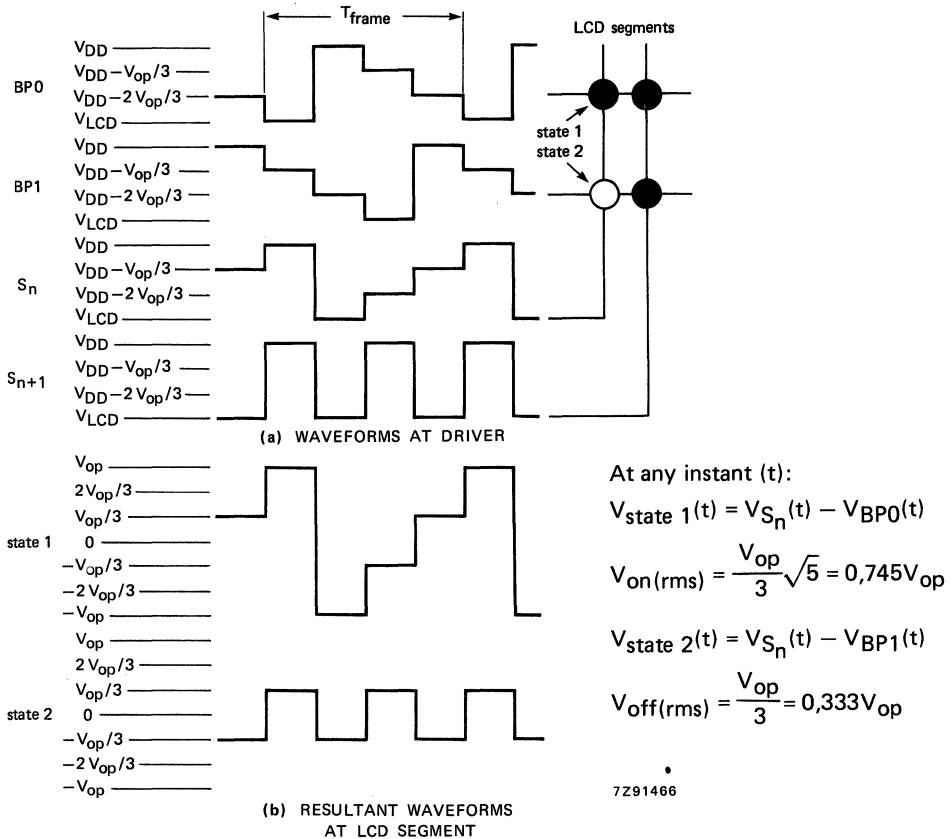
$T_{frame}$

LCD segments

$V_{DD}$
$V_{DD}-V_{op}/3$
BP0
$V_{DD}-2V_{op}/3$
$V_{LCD}$

state 1
state 2

$V_{DD}$
$V_{DD}-V_{op}/3$
BP1
$V_{DD}-2V_{op}/3$
$V_{LCD}$

$V_{DD}$
$V_{DD}-V_{op}/3$
$S_n$
$V_{DD}-2V_{op}/3$
$V_{LCD}$

$V_{DD}$
$V_{DD}-V_{op}/3$
$S_{n+1}$
$V_{DD}-2V_{op}/3$
$V_{LCD}$

(a) WAVEFORMS AT DRIVER

$V_{op}$
$2V_{op}/3$
state 1
$V_{op}/3$
0
$-V_{op}/3$
$-2V_{op}/3$
$-V_{op}$

$V_{op}$
$2V_{op}/3$
$V_{op}/3$
state 2
0
$-V_{op}/3$
$-2V_{op}/3$
$-V_{op}$

(b) RESULTANT WAVEFORMS AT LCD SEGMENT

At any instant (t):

$V_{state\ 1}(t) = V_{S_n}(t) - V_{BP0}(t)$

$V_{on(rms)} = \frac{V_{op}}{3}\sqrt{5} = 0,745V_{op}$

$V_{state\ 2}(t) = V_{S_n}(t) - V_{BP1}(t)$

$V_{off(rms)} = \frac{V_{op}}{3} = 0,333V_{op}$

7Z91466